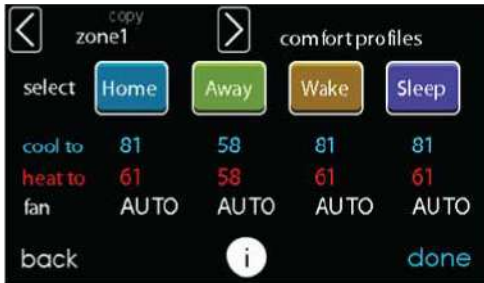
<

copy
zone1

>

comfort profiles

select

| | Home | Away | Wake | Sleep |
|---|---|---|---|---|
| cool to | 81 | 58 | 81 | 81 |
| heat to | 61 | 58 | 61 | 61 |
| fan | AUTO | AUTO | AUTO | AUTO |

back

i

done